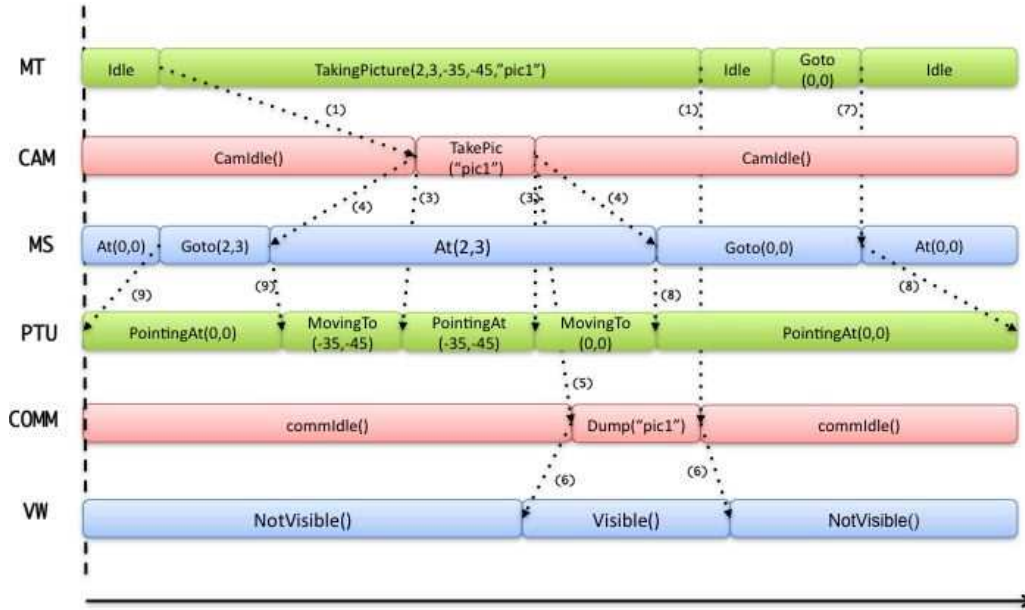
MT
Idle
TakingPicture(2,3,-35,-45,"pic1")
Idle
Goto (0,0)
Idle
(1)
(1)
(7)

CAM
CamIdle()
TakePic ("pic1")
CamIdle()
(4)
(3)
(3)
(4)

MS
At(0,0)
Goto(2,3)
At(2,3)
Goto(0,0)
At(0,0)
(9)
(9)
(8)
(8)

PTU
PointingAt(0,0)
MovingTo (-35,-45)
PointingAt (-35,-45)
MovingTo (0,0)
PointingAt(0,0)
(5)

COMM
commIdle()
Dump("pic1")
commIdle()
(6)
(6)

VW
NotVisible()
Visible()
NotVisible()